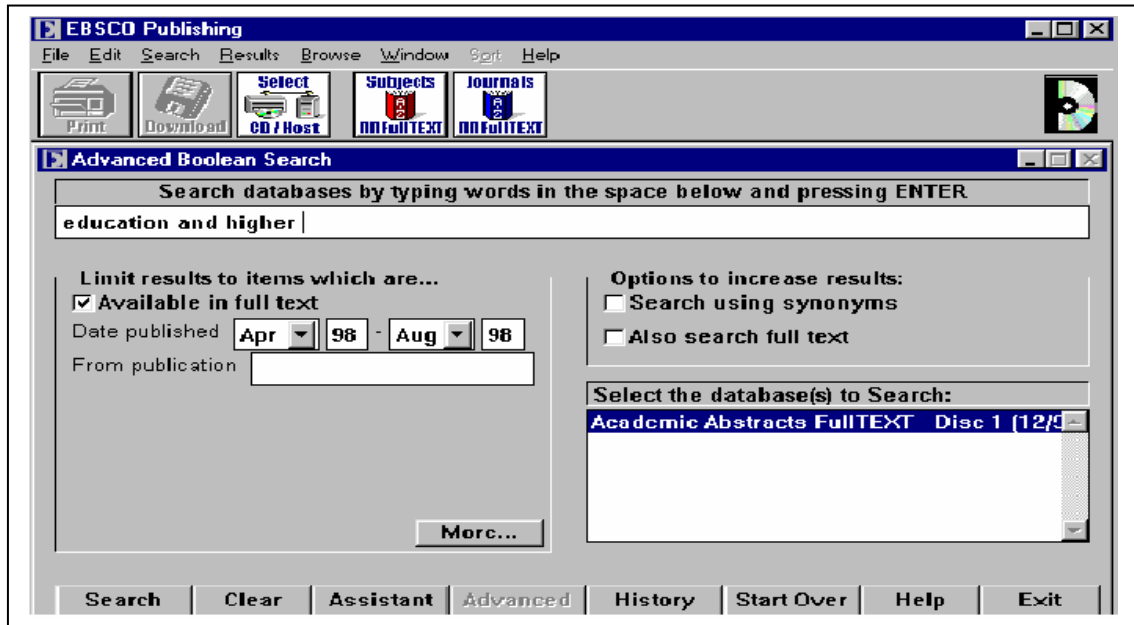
EBSCO Publishing

File Edit Search Results Browse Window Sort Help

Print Download Select CD / Host Subjects AA FullTEXT Journals AA FullTEXT

Advanced Boolean Search

Search databases by typing words in the space below and pressing ENTER

education and higher

Limit results to items which are...
☑ Available in full text
Date published Apr 98 - Aug 98
From publication

More...

Options to increase results:
☐ Search using synonyms
☐ Also search full text

Select the database(s) to Search:
Academic Abstracts FullTEXT Disc 1 (12/9

Search Clear Assistant Advanced History Start Over Help Exit